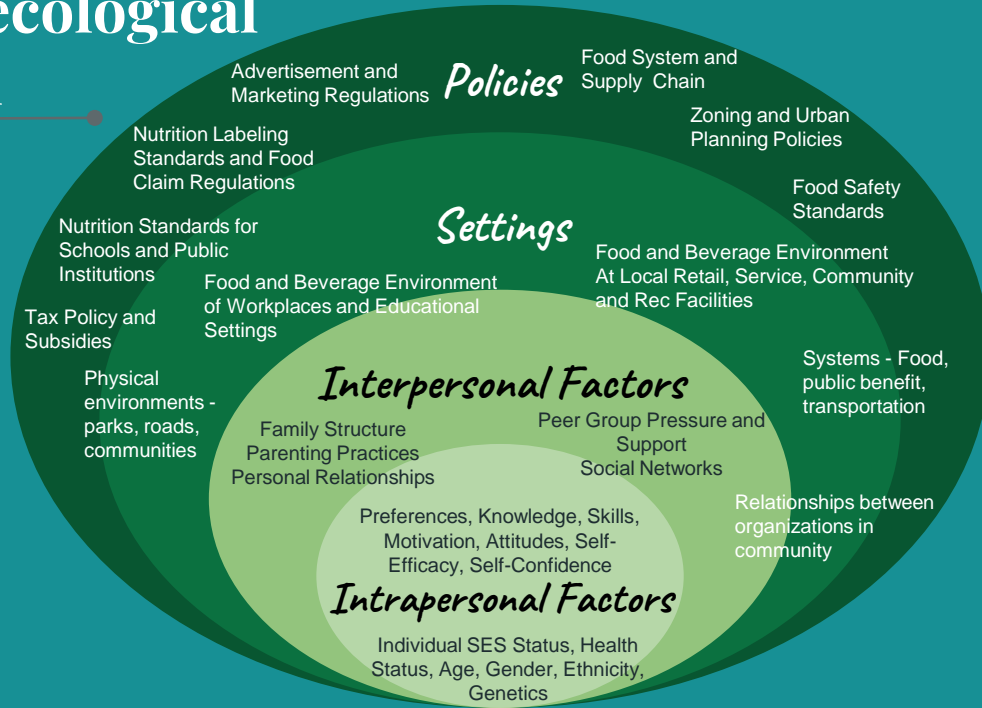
ecological

Policies

Advertisement and Marketing Regulations

Food System and Supply Chain

Zoning and Urban Planning Policies

Nutrition Labeling Standards and Food Claim Regulations

Food Safety Standards

Nutrition Standards for Schools and Public Institutions

Tax Policy and Subsidies

Settings

Food and Beverage Environment of Workplaces and Educational Settings

Food and Beverage Environment At Local Retail, Service, Community and Rec Facilities

Physical environments - parks, roads, communities

Systems - Food, public benefit, transportation

Interpersonal Factors

Family Structure
Parenting Practices
Personal Relationships

Peer Group Pressure and Support
Social Networks

Relationships between organizations in community

Preferences, Knowledge, Skills, Motivation, Attitudes, Self-Efficacy, Self-Confidence

Intrapersonal Factors

Individual SES Status, Health Status, Age, Gender, Ethnicity, Genetics